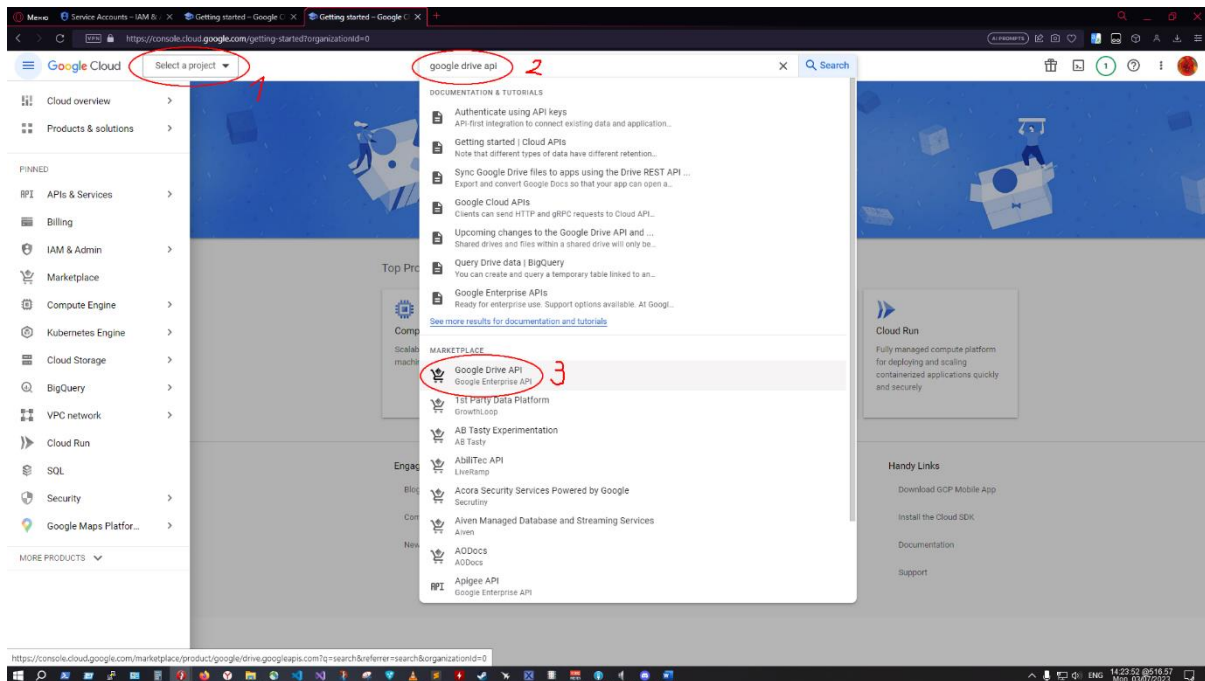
Меню Service Accounts – IAM & Getting started – Google C Getting started – Google C

https://console.cloud.google.com/getting-started?organizationId=0

Google Cloud Select a project 1

google drive api 2 Search

Cloud overview
Products & solutions
PINNED
APIs & Services
Billing
IAM & Admin
Marketplace
Compute Engine
Kubernetes Engine
Cloud Storage
BigQuery
VPC network
Cloud Run
SQL
Security
Google Maps Platfor...
MORE PRODUCTS

DOCUMENTATION & TUTORIALS
Authenticate using API keys
API-first integration to connect existing data and application...
Getting started | Cloud APIs
Note that different types of data have different retention...
Sync Google Drive files to apps using the Drive REST API ...
Export and convert Google Docs so that your app can open a...
Google Cloud APIs
Clients can send HTTP and gRPC requests to Cloud API...
Upcoming changes to the Google Drive API and ...
Shared drives and files within a shared drive will only be...
Query Drive data | BigQuery
You can create and query a temporary table linked to an...
Google Enterprise APIs
Ready for enterprise use. Support options available. At Googl...
See more results for documentation and tutorials

MARKETPLACE
Google Drive API
Google Enterprise API 3
1st Party Data Platform
GrowthLoop
AB Tasty Experimentation
AB Tasty
AbiliTec API
LiveRamp
Acora Security Services Powered by Google
Securiny
Aiven Managed Database and Streaming Services
Aiven
AODocs
AODocs
Apigee API
Google Enterprise API

Top Pro
Comp
Scalab
machi

Cloud Run
Fully managed compute platform for deploying and scaling containerized applications quickly and securely

Engag
Blog
Com
New

Handy Links
Download GCP Mobile App
Install the Cloud SDK
Documentation
Support

https://console.cloud.google.com/marketplace/product/google/drive.googleapis.com?q=search&referrer=search&organizationId=0

ENG 14:23:52 @516.57 Mon 03/07/2023